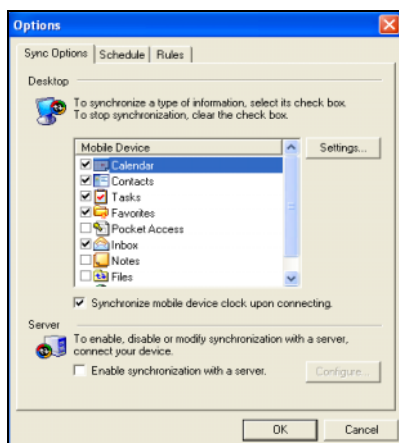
Options

Sync Options | Schedule | Rules

Desktop

To synchronize a type of information, select its check box. To stop synchronization, clear the check box.

Mobile Device

Settings...

Calendar
Contacts
Tasks
Favorites
Pocket Access
Inbox
Notes
Files

Synchronize mobile device clock upon connecting.

Server

To enable, disable or modify synchronization with a server, connect your device.

Enable synchronization with a server.

Configure...

OK

Cancel